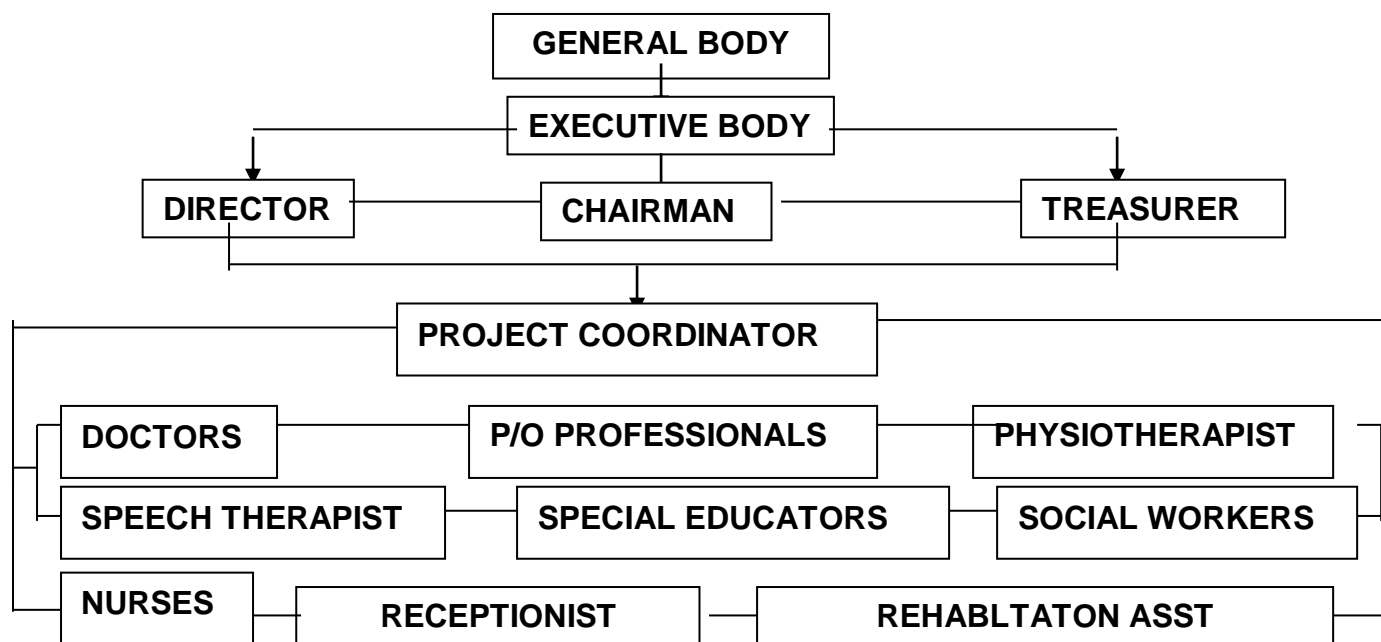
GENERAL BODY

EXECUTIVE BODY

DIRECTOR

CHAIRMAN

TREASURER

PROJECT COORDINATOR

DOCTORS

P/O PROFESSIONALS

PHYSIOTHERAPIST

SPEECH THERAPIST

SPECIAL EDUCATORS

SOCIAL WORKERS

NURSES

RECEPTIONIST

REHABLTATON ASST